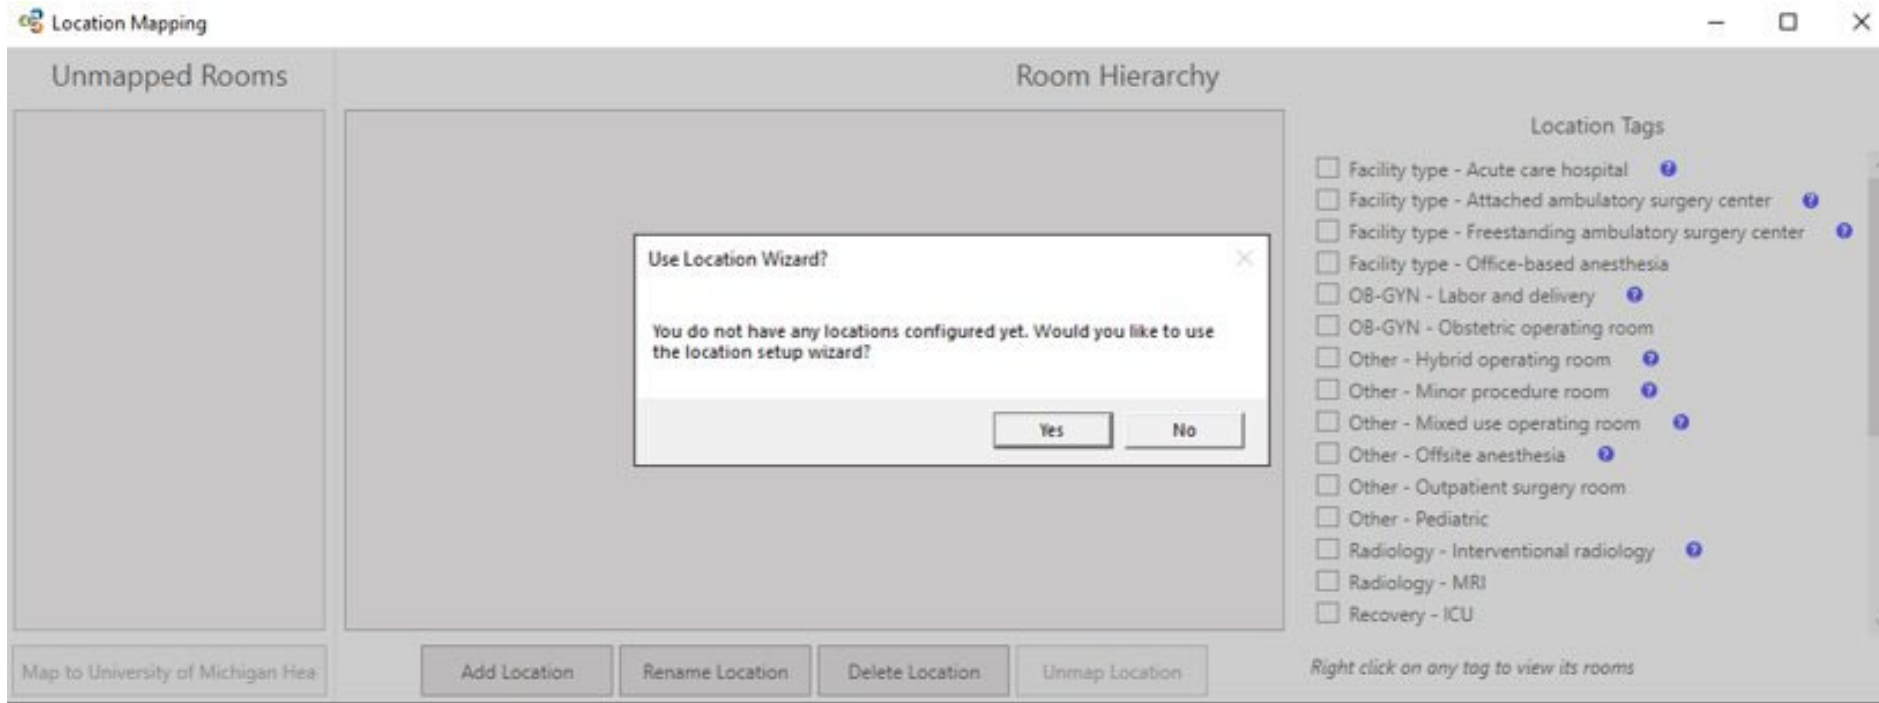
Location Mapping

Unmapped Rooms

Room Hierarchy

Location Tags

Facility type - Acute care hospital
Facility type - Attached ambulatory surgery center
Facility type - Freestanding ambulatory surgery center
Facility type - Office-based anesthesia
OB-GYN - Labor and delivery
OB-GYN - Obstetric operating room
Other - Hybrid operating room
Other - Minor procedure room
Other - Mixed use operating room
Other - Offsite anesthesia
Other - Outpatient surgery room
Other - Pediatric
Radiology - Interventional radiology
Radiology - MRI
Recovery - ICU

Use Location Wizard?

You do not have any locations configured yet. Would you like to use the location setup wizard?

Yes
No

Map to University of Michigan Hea

Add Location
Rename Location
Delete Location
Unmap Location

Right click on any tag to view its rooms